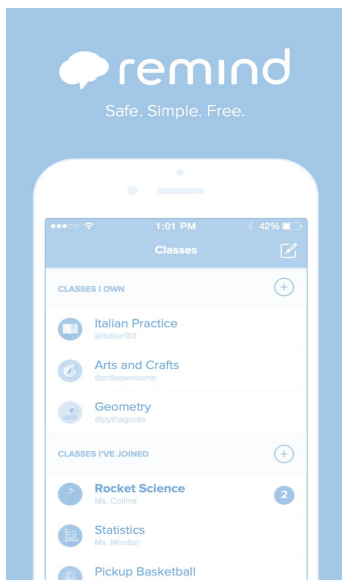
remind

Safe. Simple. Free.

1:01 PM 42%

Classes

CLASSES I OWN

Italian Practice
@italian101

Arts and Crafts
@artisawesome

Geometry
@pythagoras

CLASSES I'VE JOINED

Rocket Science
Ms. Collins
2

Statistics
Ms. Mindler

Pickup Basketball